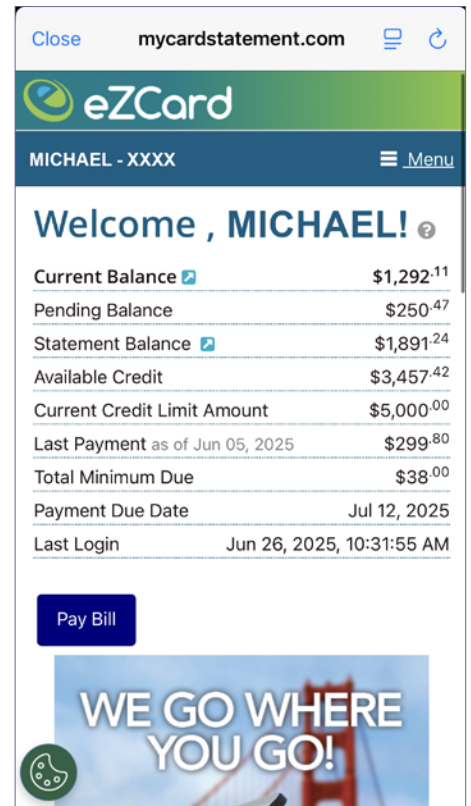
Close mycardstatement.com

eZCard

MICHAEL - XXXX

Menu

Welcome , MICHAEL!

| | |
|---|---|
| Current Balance | $1,292$^{.11}$ |
| Pending Balance | $250$^{.47}$ |
| Statement Balance | $1,891$^{.24}$ |
| Available Credit | $3,457$^{.42}$ |
| Current Credit Limit Amount | $5,000$^{.00}$ |
| Last Payment as of Jun 05, 2025 | $299$^{.80}$ |
| Total Minimum Due | $38$^{.00}$ |
| Payment Due Date | Jul 12, 2025 |
| Last Login | Jun 26, 2025, 10:31:55 AM |

Pay Bill

WE GO WHERE YOU GO!